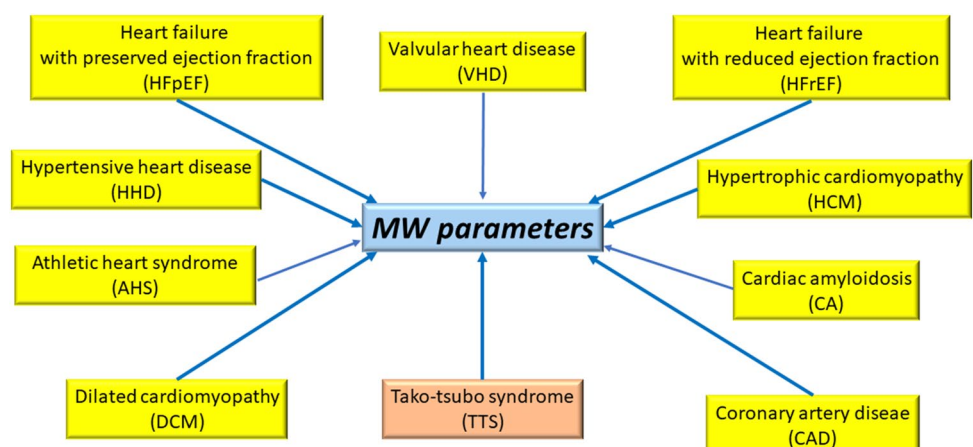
Heart failure with preserved ejection fraction (HFpEF)

Valvular heart disease (VHD)

Heart failure with reduced ejection fraction (HFrEF)

Hypertensive heart disease (HHD)

MW parameters

Hypertrophic cardiomyopathy (HCM)

Athletic heart syndrome (AHS)

Cardiac amyloidosis (CA)

Dilated cardiomyopathy (DCM)

Tako-tsubo syndrome (TTS)

Coronary artery diseae (CAD)